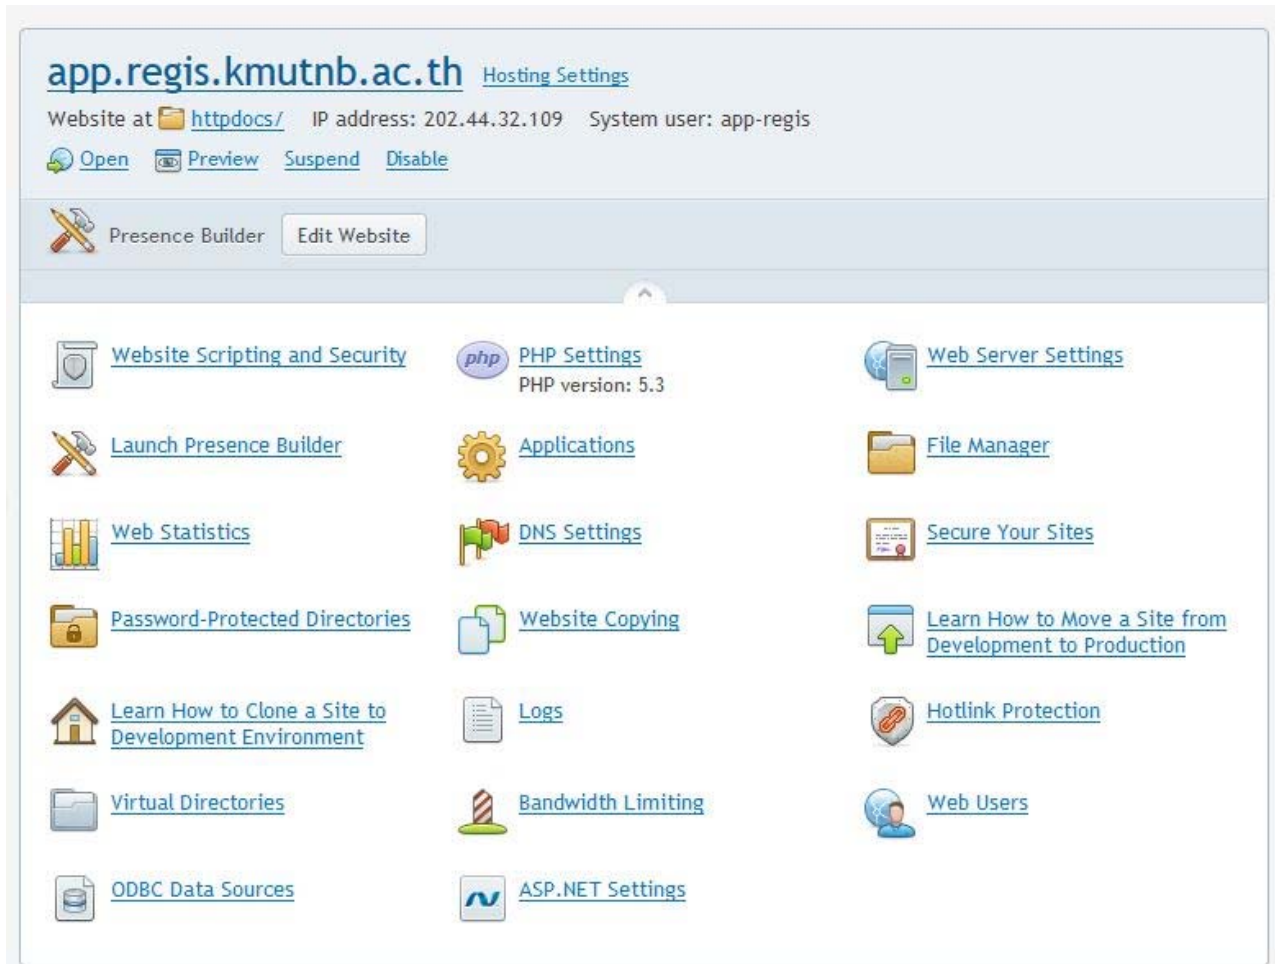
app.regis.kmutnb.ac.th Hosting Settings

Website at httpdocs/ IP address: 202.44.32.109 System user: app-regis

Open Preview Suspend Disable

Presence Builder Edit Website

Website Scripting and Security

PHP Settings
PHP version: 5.3

Web Server Settings

Launch Presence Builder

Applications

File Manager

Web Statistics

DNS Settings

Secure Your Sites

Password-Protected Directories

Website Copying

Learn How to Move a Site from Development to Production

Learn How to Clone a Site to Development Environment

Logs

Hotlink Protection

Virtual Directories

Bandwidth Limiting

Web Users

ODBC Data Sources

ASP.NET Settings